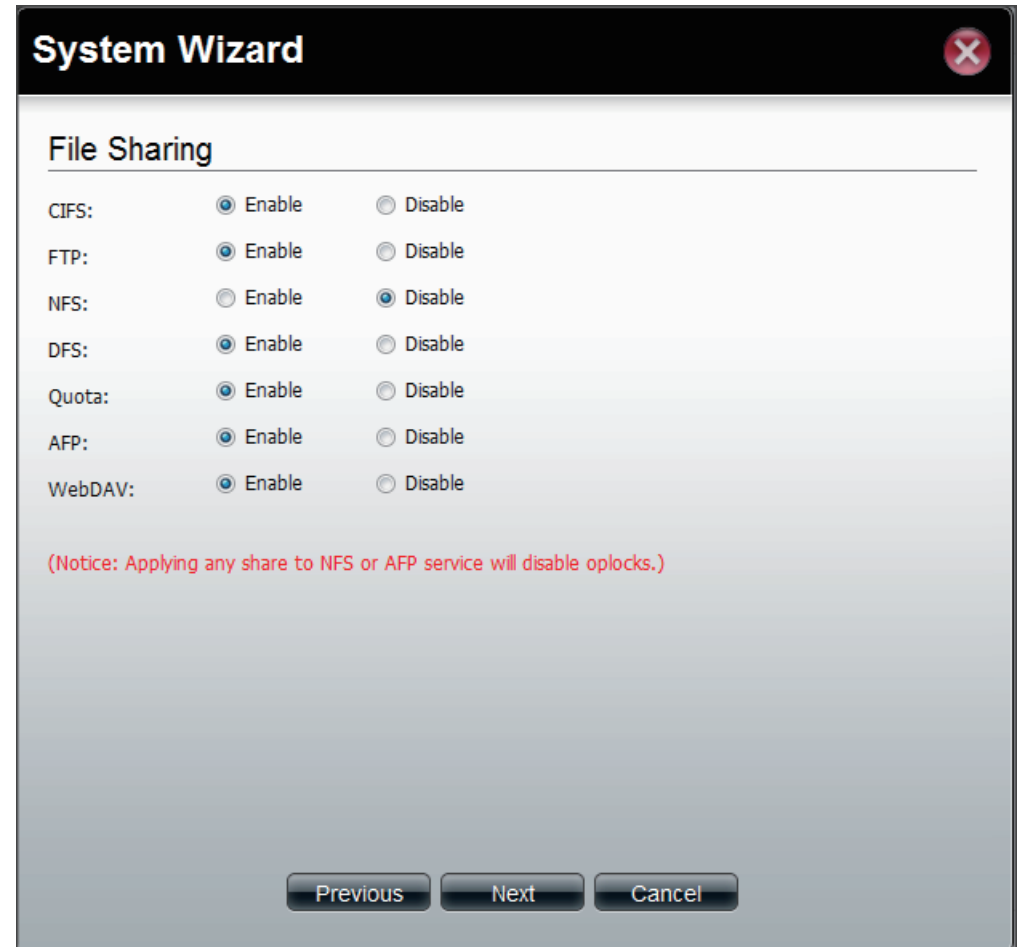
System Wizard

File Sharing

CIFS: Enable Disable
FTP: Enable Disable
NFS: Enable Disable
DFS: Enable Disable
Quota: Enable Disable
AFP: Enable Disable
WebDAV: Enable Disable

(Notice: Applying any share to NFS or AFP service will disable oplocks.)

Previous Next Cancel